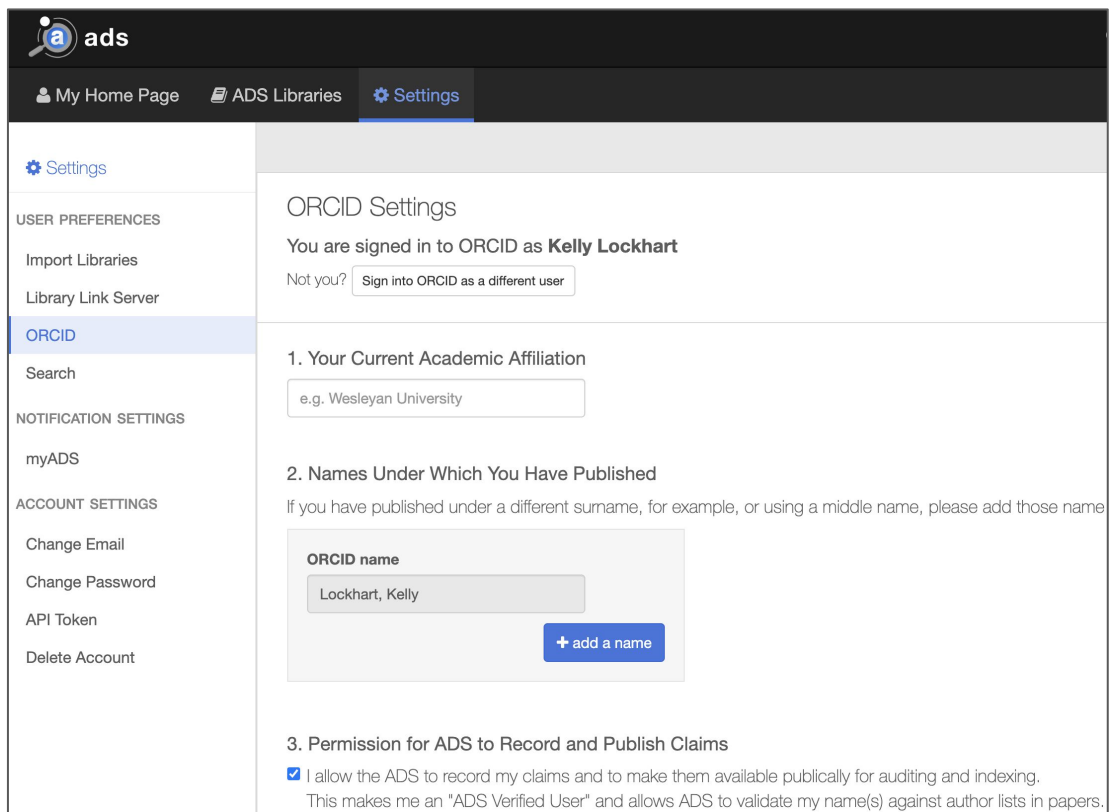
a ads

My Home Page
ADS Libraries
Settings

Settings

USER PREFERENCES
Import Libraries
Library Link Server
ORCID
Search
NOTIFICATION SETTINGS
myADS
ACCOUNT SETTINGS
Change Email
Change Password
API Token
Delete Account

ORCID Settings

You are signed in to ORCID as **Kelly Lockhart**

Not you? Sign into ORCID as a different user

1. Your Current Academic Affiliation

e.g. Wesleyan University

2. Names Under Which You Have Published

If you have published under a different surname, for example, or using a middle name, please add those name

ORCID name

Lockhart, Kelly

+ add a name

3. Permission for ADS to Record and Publish Claims

I allow the ADS to record my claims and to make them available publically for auditing and indexing. This makes me an "ADS Verified User" and allows ADS to validate my name(s) against author lists in papers.